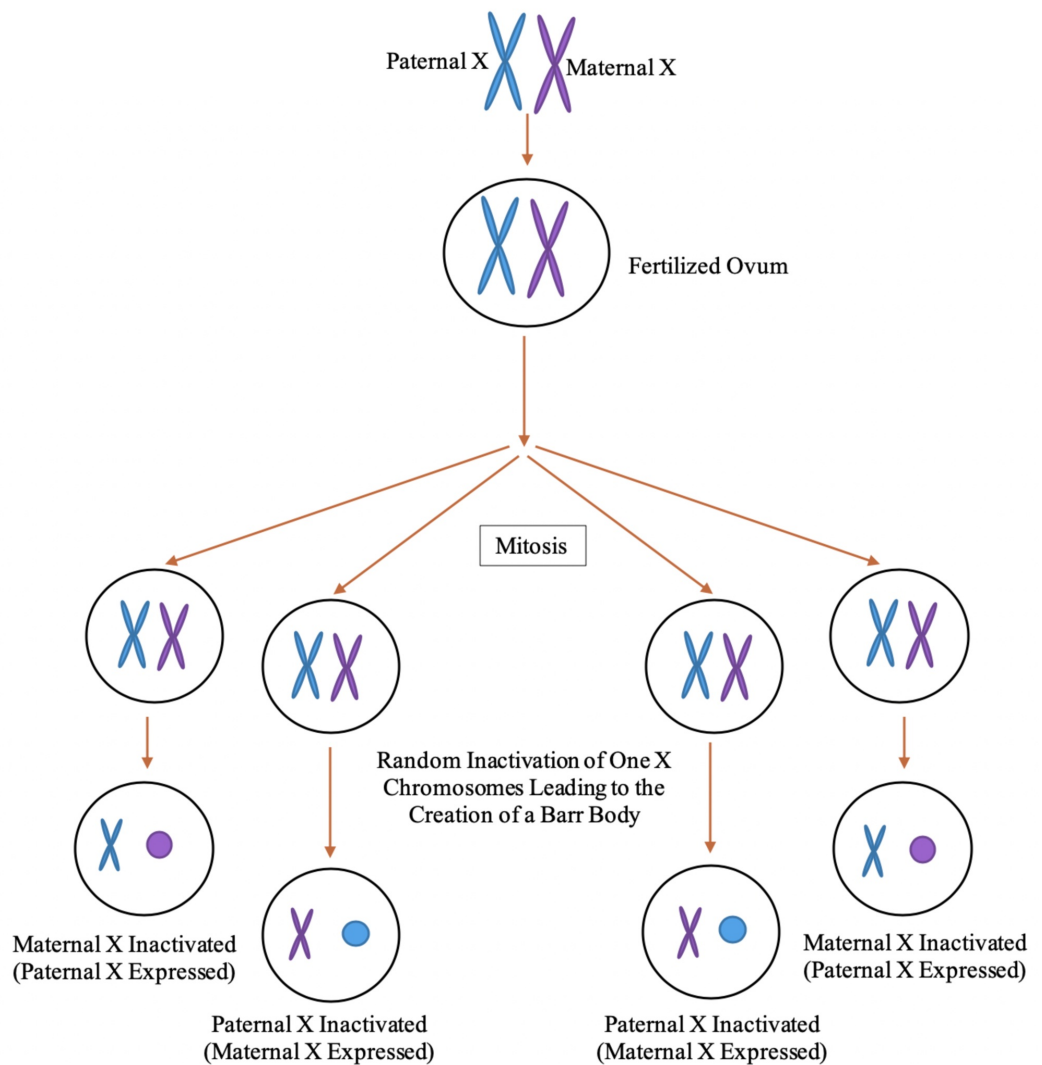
Paternal X

Maternal X

Fertilized Ovum

Mitosis

Random Inactivation of One X Chromosomes Leading to the Creation of a Barr Body

Maternal X Inactivated (Paternal X Expressed)

Paternal X Inactivated (Maternal X Expressed)

Paternal X Inactivated (Maternal X Expressed)

Maternal X Inactivated (Paternal X Expressed)